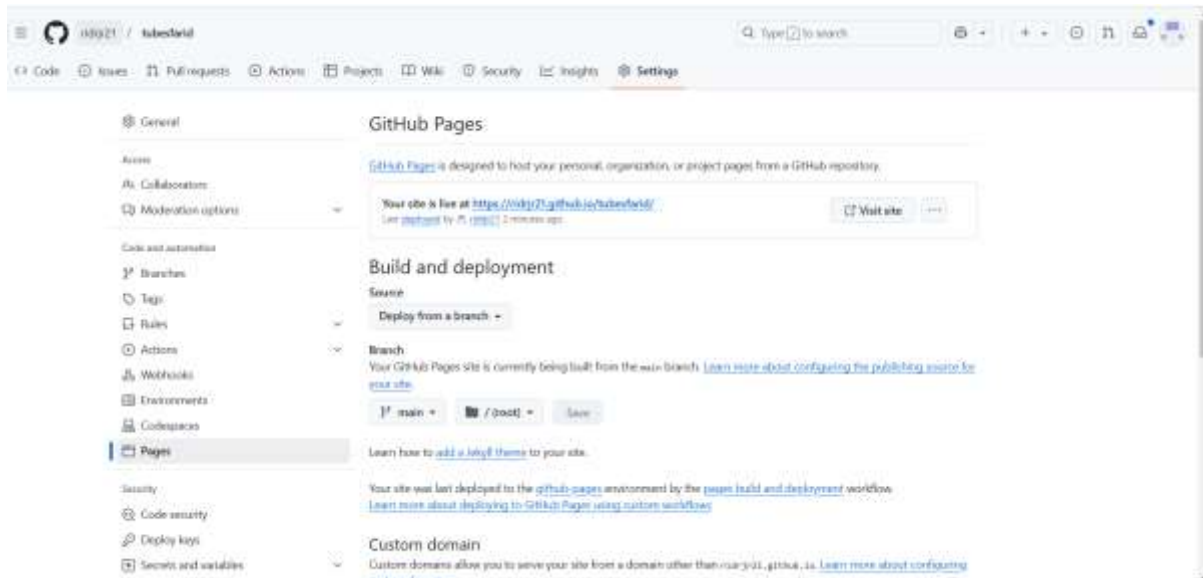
ridrjr21 / tubesfarid

Type / to search

Code Issues Pull requests Actions Projects Wiki Security Insights Settings

General

Access

Collaborators

Moderation options

Code and automation

Branches

Tags

Rules

Actions

Webhooks

Environments

Codespaces

Pages

Security

Code security

Deploy keys

Secrets and variables

GitHub Pages

GitHub Pages is designed to host your personal, organization, or project pages from a GitHub repository.

Your site is live at https://ridrjr21.github.io/tubesfarid/
Last deployed by ridrjr21 2 minutes ago

Visit site

Build and deployment

Source

Deploy from a branch

Branch

Your GitHub Pages site is currently being built from the main branch. Learn more about configuring the publishing source for your site.

main / (root) Save

Learn how to add a Jekyll theme to your site.

Your site was last deployed to the github-pages environment by the pages build and deployment workflow.
Learn more about deploying to GitHub Pages using custom workflows

Custom domain

Custom domains allow you to serve your site from a domain other than ridrjr21.github.io. Learn more about configuring